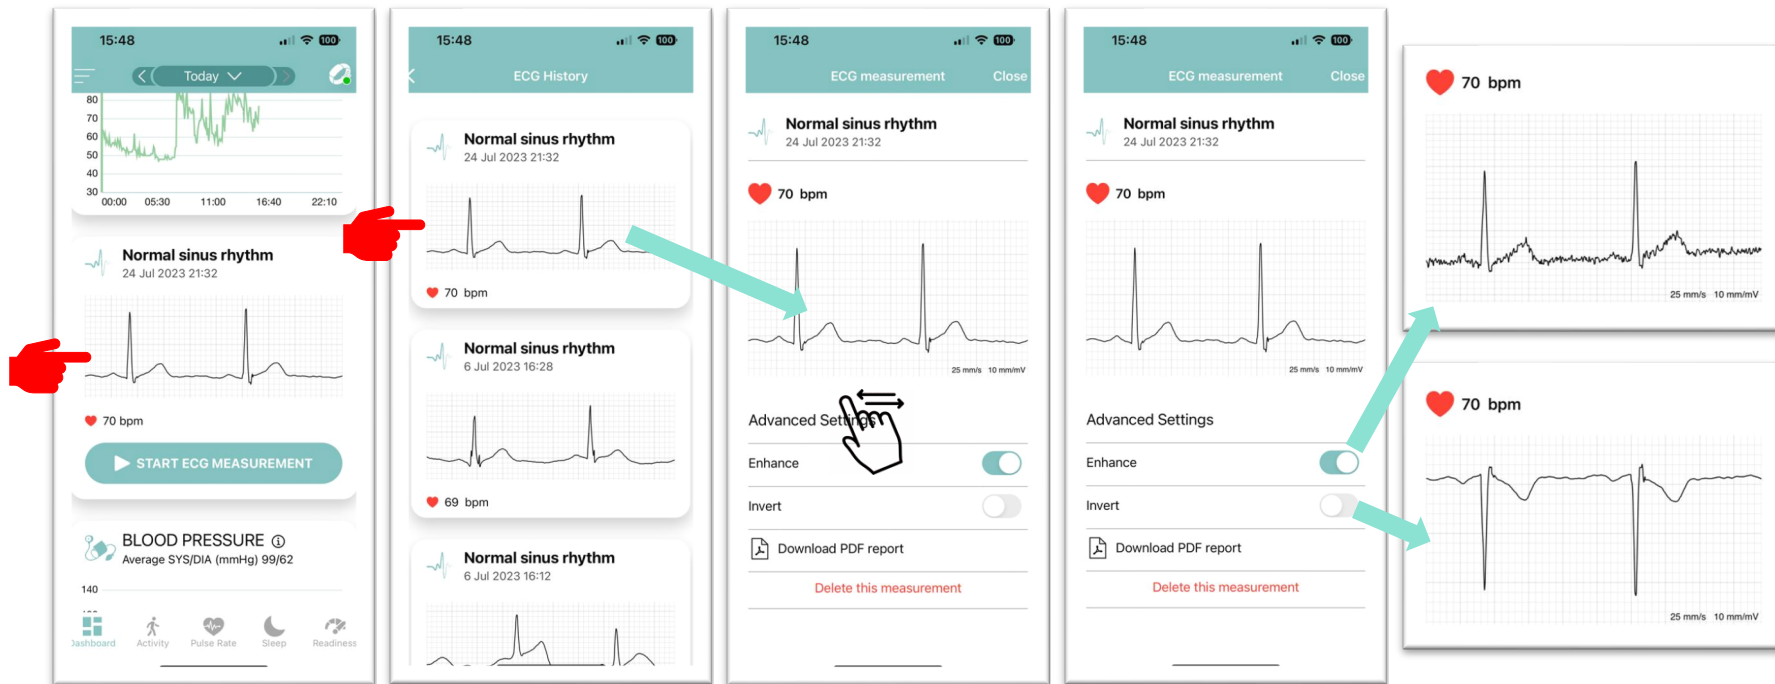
15:48
100
Today
80
70
60
50
40
30
00:00 05:30 11:00 16:40 22:10
Normal sinus rhythm
24 Jul 2023 21:32
70 bpm
START ECG MEASUREMENT
BLOOD PRESSURE
Average SYS/DIA (mmHg) 99/62
140
Dashboard Activity Pulse Rate Sleep Readiness

15:48
100
ECG History
Normal sinus rhythm
24 Jul 2023 21:32
70 bpm
Normal sinus rhythm
6 Jul 2023 16:28
69 bpm
Normal sinus rhythm
6 Jul 2023 16:12

15:48
100
ECG measurement Close
Normal sinus rhythm
24 Jul 2023 21:32
70 bpm
25 mm/s 10 mm/mV
Advanced Settings
Enhance
Invert
Download PDF report
Delete this measurement

15:48
100
ECG measurement Close
Normal sinus rhythm
24 Jul 2023 21:32
70 bpm
25 mm/s 10 mm/mV
Advanced Settings
Enhance
Invert
Download PDF report
Delete this measurement

70 bpm
25 mm/s 10 mm/mV

70 bpm
25 mm/s 10 mm/mV